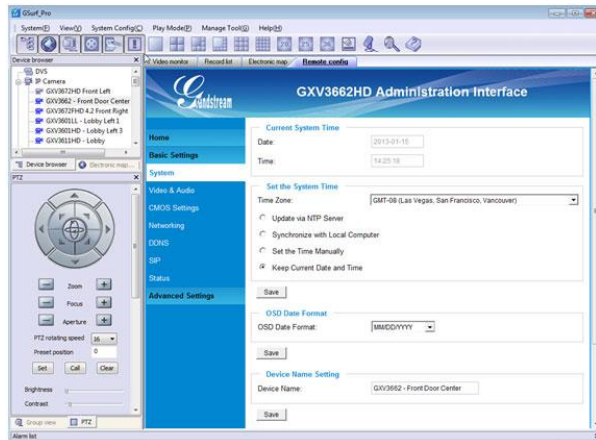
GSurf_Pro

System(F) View(V) System Config(C) Play Mode(P) Manage Tool(S) Help(H)

Device browser

DVS
IP Camera
GXV3672HD Front Left
GXV3662 - Front Door Center
GXV3672FHD 4.2 Front Right
GXV3601LL - Lobby Left 1
GXV3601HD - Lobby Left 3
GXV3611HD - Lobby

Device browser | Electronic map

PTZ

Zoom
Focus
Aperture
PTZ rotating speed 16
Preset position 0
Set Call Clear
Brightness
Contrast

Group view | PTZ

Alarm list

Video monitor | Record list | Electronic map | Remote config

Grandstream

GXV3662HD Administration Interface

Home
Basic Settings
System
Video & Audio
CMOS Settings
Networking
DDNS
SIP
Status
Advanced Settings

Current System Time
Date: 2013-01-15
Time: 14:25:18

Set the System Time
Time Zone: GMT-08 (Las Vegas, San Francisco, Vancouver)
Update via NTP Server
Synchronize with Local Computer
Set the Time Manually
Keep Current Date and Time

Save

OSD Date Format
OSD Date Format: MM/DD/YYYY

Save

Device Name Setting
Device Name: GXV3662 - Front Door Center

Save